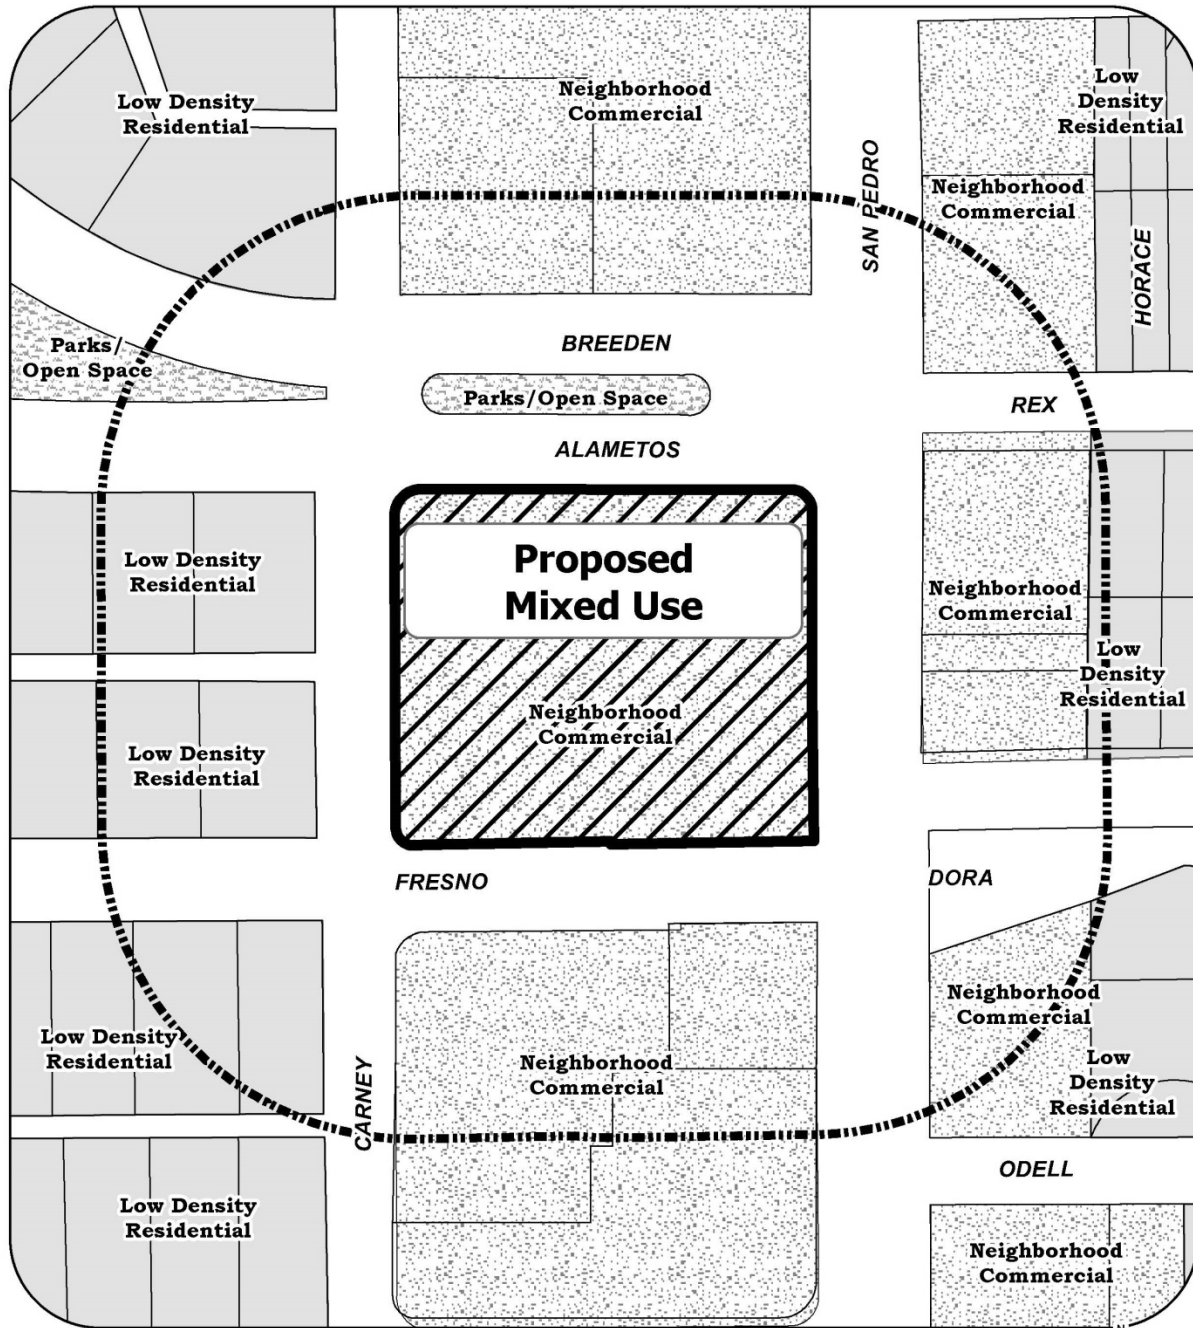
Low Density Residential

Neighborhood Commercial

Low Density Residential

SAN PEDRO

Neighborhood Commercial

HORACE

Parks/ Open Space

BREEDEN

Parks/Open Space

REX

ALAMETOS

Low Density Residential

Proposed Mixed Use

Neighborhood Commercial

Neighborhood Commercial

Low Density Residential

Low Density Residential

FRESNO

DORA

Low Density Residential

CARNEY

Neighborhood Commercial

Neighborhood Commercial

Low Density Residential

ODELL

Low Density Residential

Neighborhood Commercial